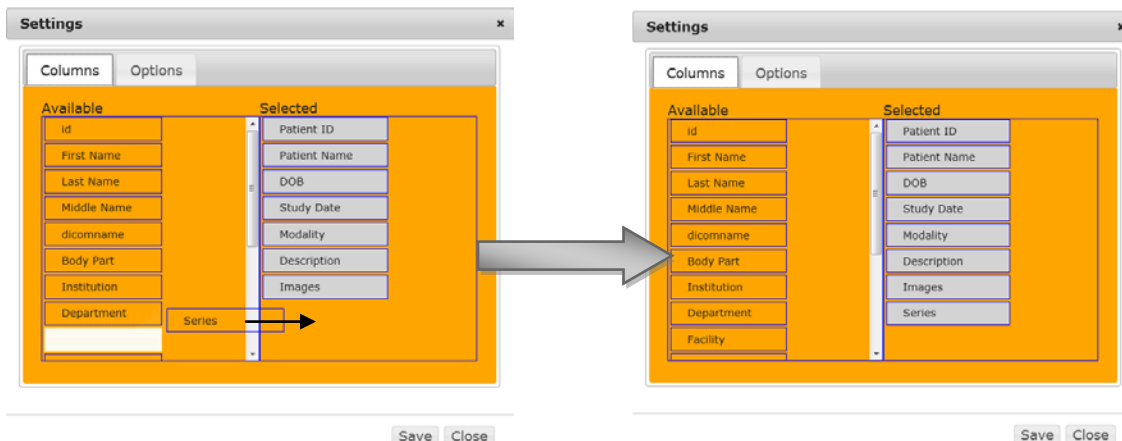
Settings ×

Columns Options

Available
id
First Name
Last Name
Middle Name
dicomname
Body Part
Institution
Department

Series

Selected
Patient ID
Patient Name
DOB
Study Date
Modality
Description
Images

Save Close

Settings ×

Columns Options

Available
id
First Name
Last Name
Middle Name
dicomname
Body Part
Institution
Department
Facility

Selected
Patient ID
Patient Name
DOB
Study Date
Modality
Description
Images
Series

Save Close